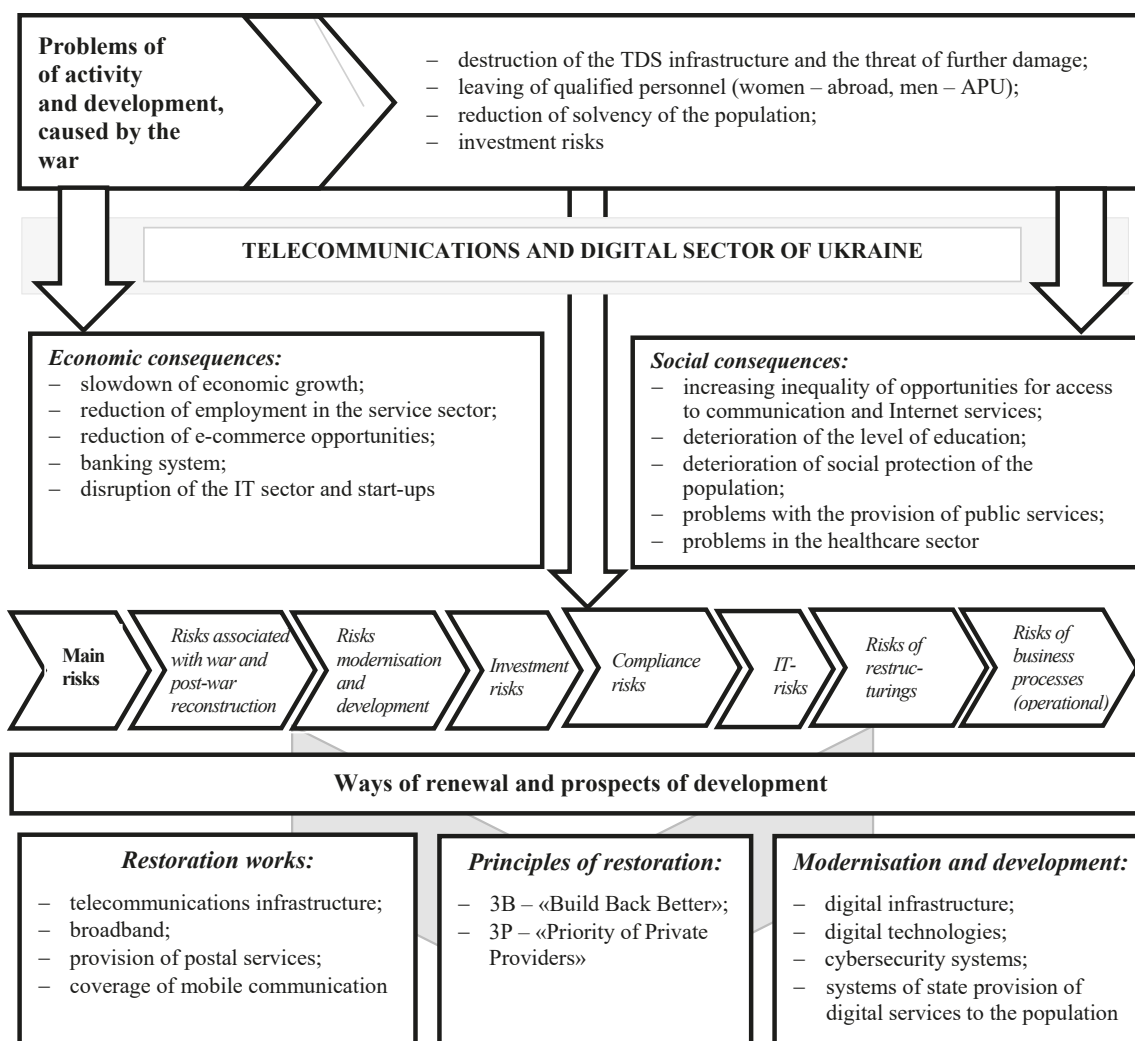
Problems of of activity and development, caused by the war

– destruction of the TDS infrastructure and the threat of further damage;
– leaving of qualified personnel (women – abroad, men – APU);
– reduction of solvency of the population;
– investment risks

TELECOMMUNICATIONS AND DIGITAL SECTOR OF UKRAINE

Economic consequences:
– slowdown of economic growth;
– reduction of employment in the service sector;
– reduction of e-commerce opportunities;
– banking system;
– disruption of the IT sector and start-ups

Social consequences:
– increasing inequality of opportunities for access to communication and Internet services;
– deterioration of the level of education;
– deterioration of social protection of the population;
– problems with the provision of public services;
– problems in the healthcare sector

Main risks

Risks associated with war and post-war reconstruction

Risks modernisation and development

Investment risks

Compliance risks

IT-risks

Risks of restructurings

Risks of business processes (operational)

Ways of renewal and prospects of development

Restoration works:
– telecommunications infrastructure;
– broadband;
– provision of postal services;
– coverage of mobile communication

Principles of restoration:
– 3B – «Build Back Better»;
– 3P – «Priority of Private Providers»

Modernisation and development:
– digital infrastructure;
– digital technologies;
– cybersecurity systems;
– systems of state provision of digital services to the population